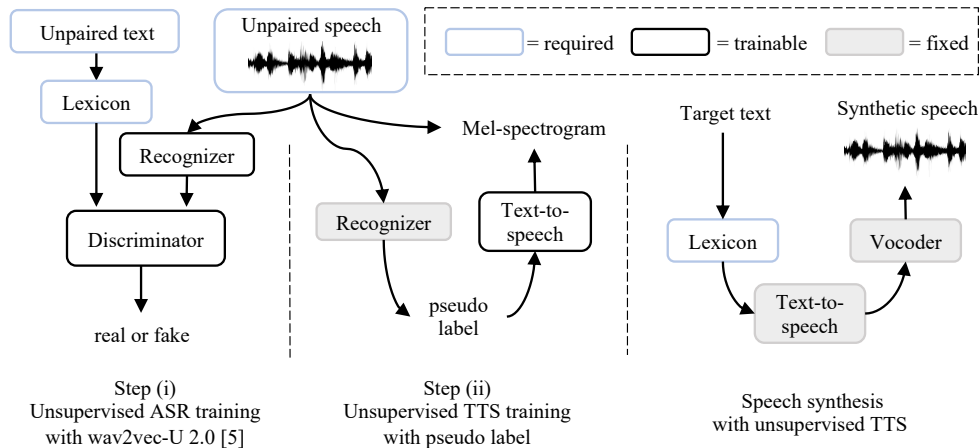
Unpaired text

Unpaired speech

= required
= trainable
= fixed

Lexicon

Recognizer

Mel-spectrogram

Discriminator

real or fake

Recognizer

Text-to-speech

pseudo label

Target text

Synthetic speech

Lexicon

Vocoder

Text-to-speech

Step (i)
Unsupervised ASR training with wav2vec-U 2.0 [5]

Step (ii)
Unsupervised TTS training with pseudo label

Speech synthesis with unsupervised TTS